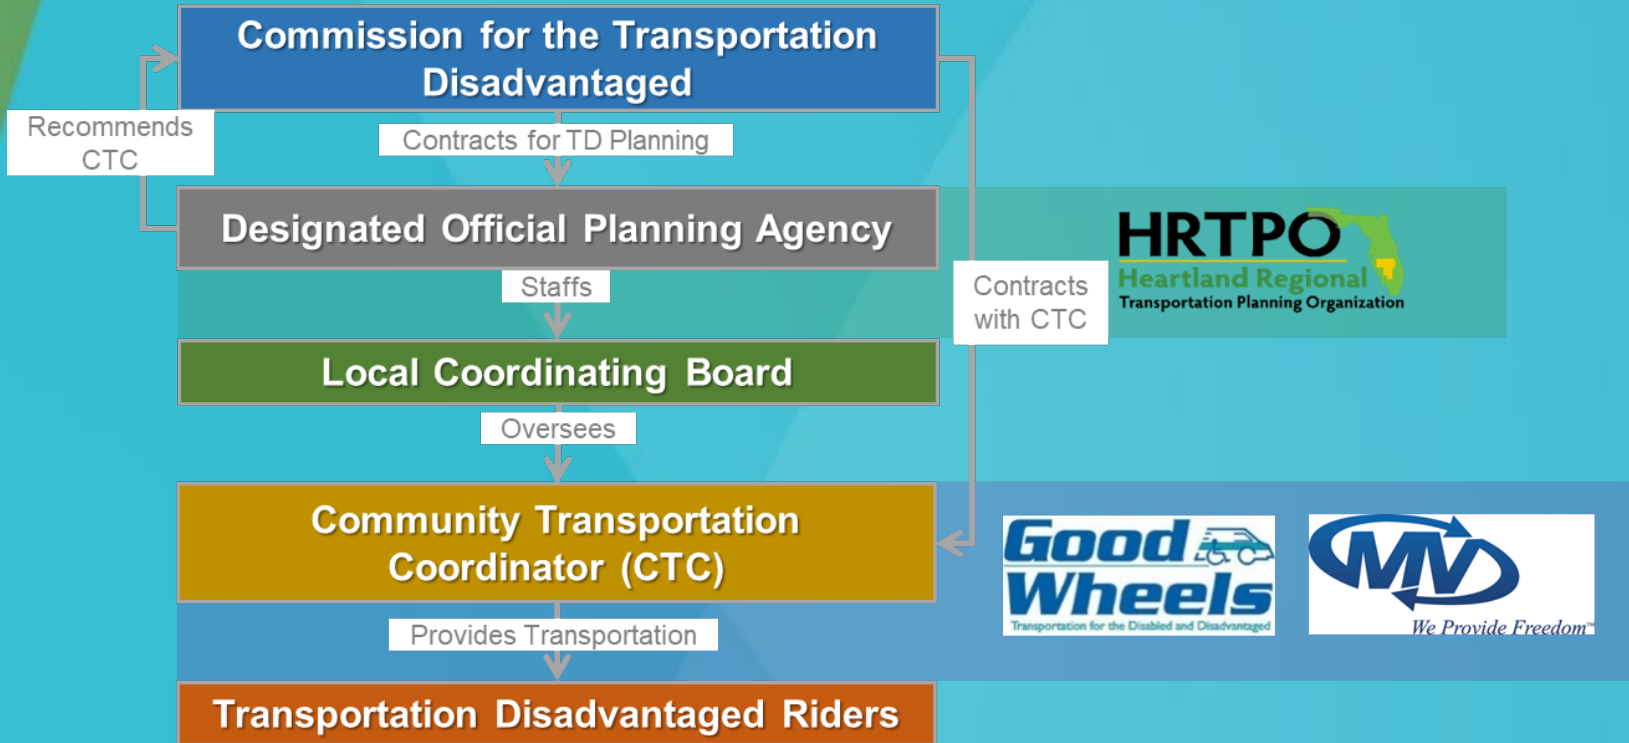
Commission for the Transportation Disadvantaged

Recommends CTC

Contracts for TD Planning

Designated Official Planning Agency

HRTPO
Heartland Regional
Transportation Planning Organization

Staffs

Contracts with CTC

Local Coordinating Board

Oversees

Community Transportation Coordinator (CTC)

Good Wheels
Transportation for the Disabled and Disadvantaged

MV
We Provide Freedom™

Provides Transportation

Transportation Disadvantaged Riders